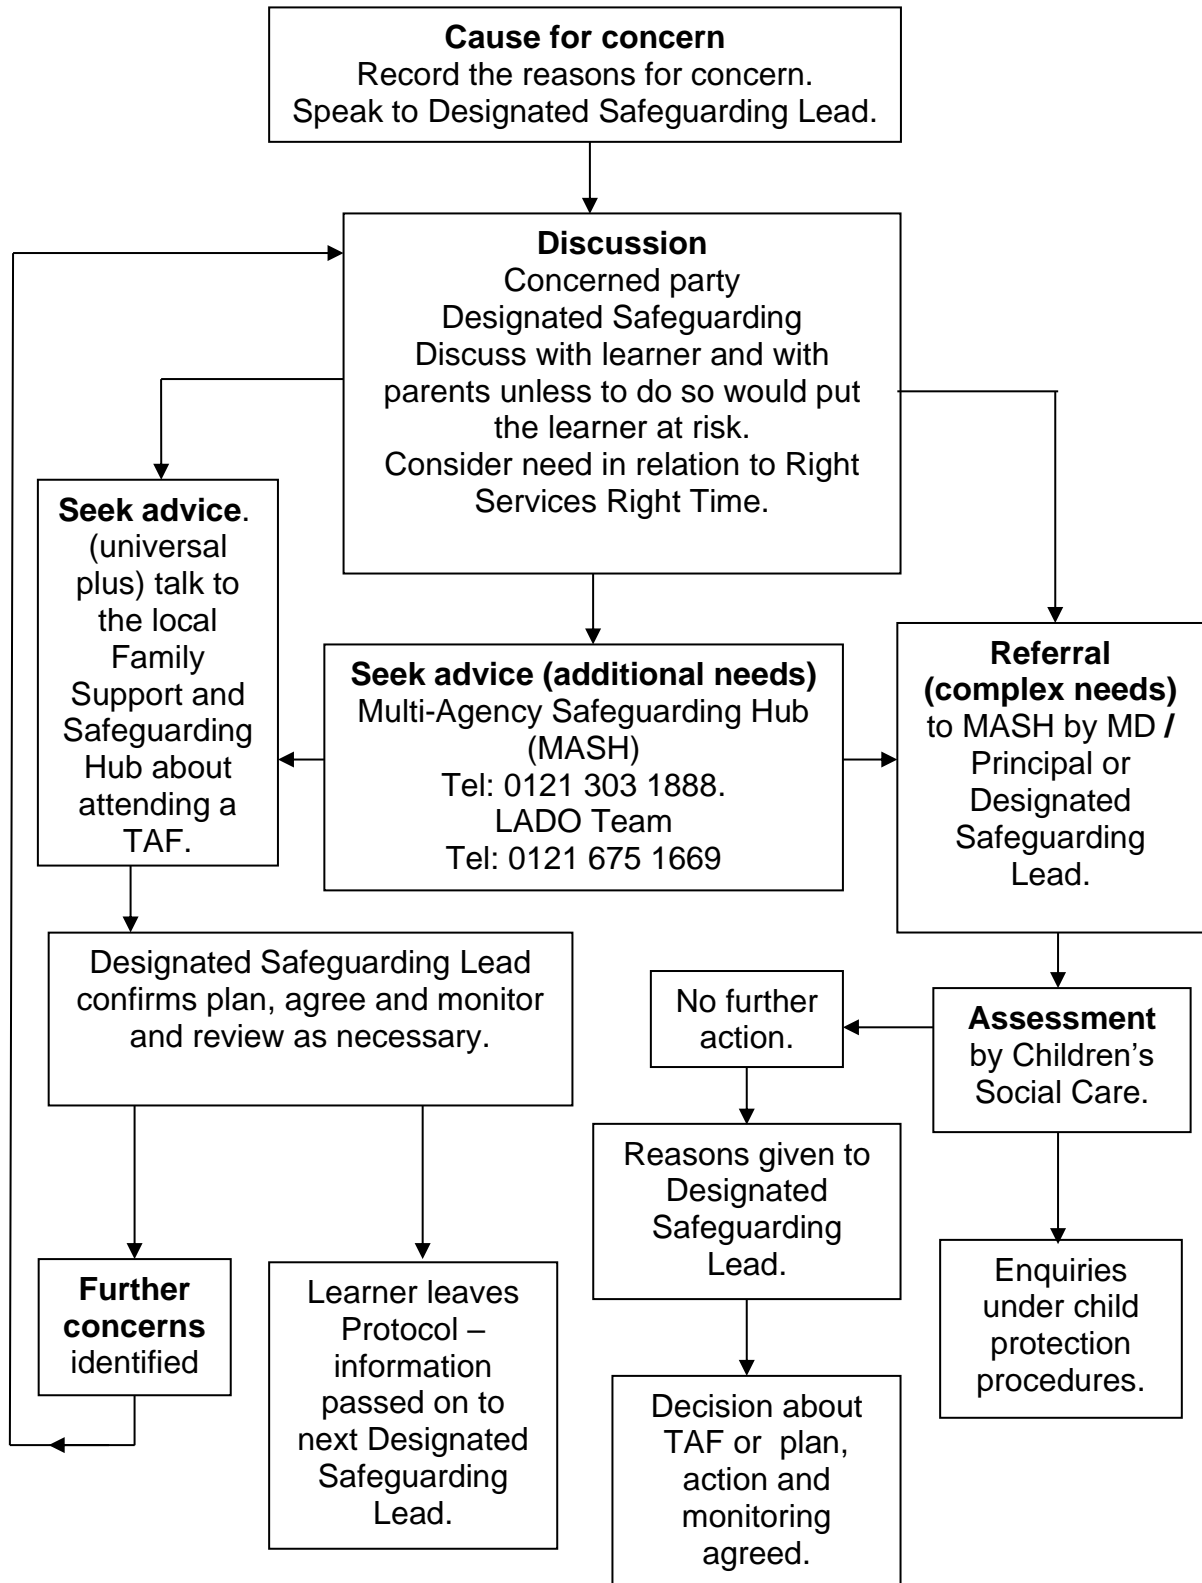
**Cause for concern**
Record the reasons for concern.
Speak to Designated Safeguarding Lead.

**Discussion**
Concerned party
Designated Safeguarding
Discuss with learner and with parents unless to do so would put the learner at risk.
Consider need in relation to Right Services Right Time.

**Seek advice**. (universal plus) talk to the local Family Support and Safeguarding Hub about attending a TAF.

**Seek advice (additional needs)**
Multi-Agency Safeguarding Hub (MASH)
Tel: 0121 303 1888.
LADO Team
Tel: 0121 675 1669

**Referral (complex needs)** to MASH by MD **/** Principal or Designated Safeguarding Lead.

Designated Safeguarding Lead confirms plan, agree and monitor and review as necessary.

No further action.

**Assessment** by Children's Social Care.

Reasons given to Designated Safeguarding Lead.

**Further concerns** identified

Learner leaves Protocol – information passed on to next Designated Safeguarding Lead.

Decision about TAF or plan, action and monitoring agreed.

Enquiries under child protection procedures.